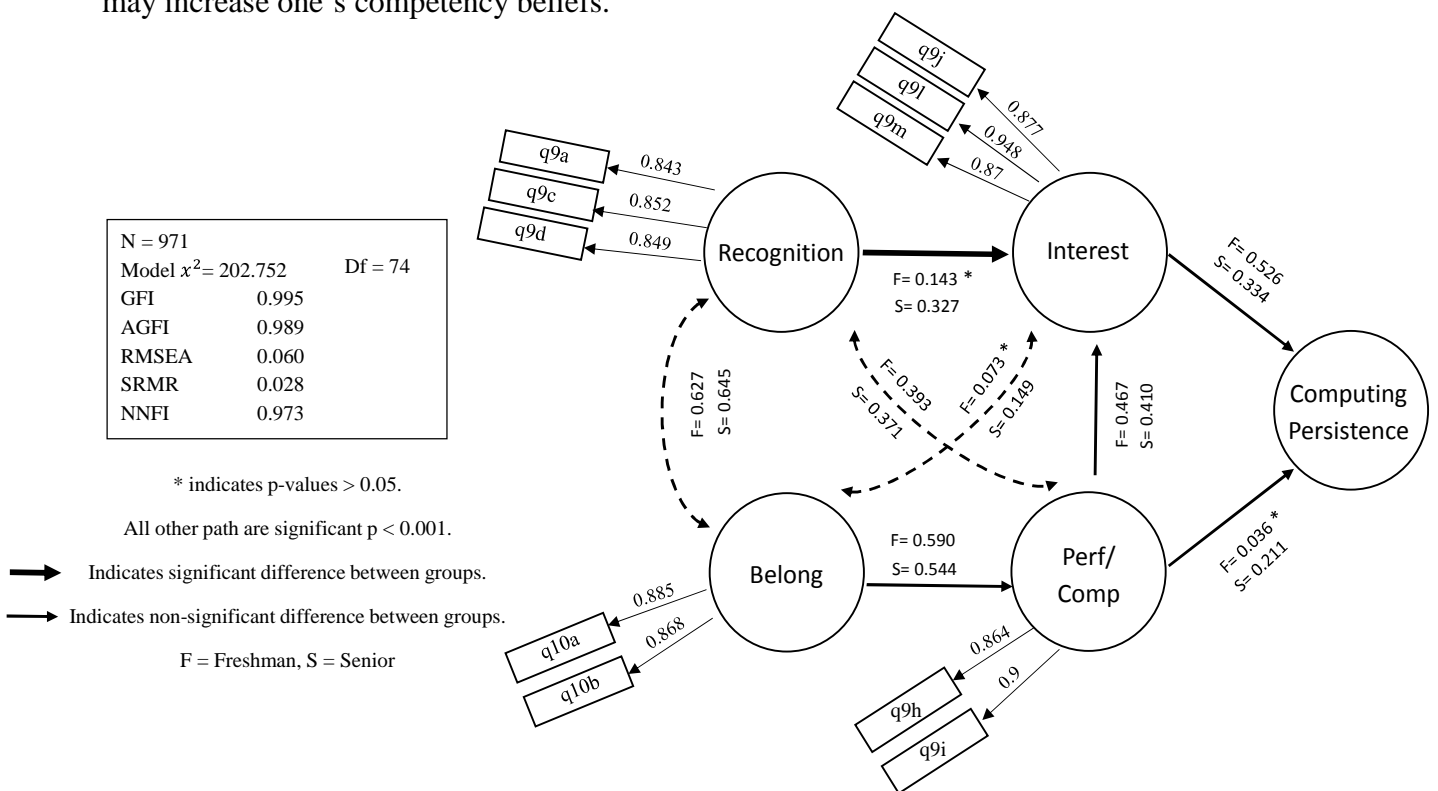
may increase one's competency beliefs.

q9j
q9l
q9m
0.877
0.948
0.87

q9a
q9c
q9d
0.843
0.852
0.849

| N = 971 | | |
|---|---|---|
| Model $x^2$= 202.752 | | Df = 74 |
| GFI | 0.995 | |
| AGFI | 0.989 | |
| RMSEA | 0.060 | |
| SRMR | 0.028 | |
| NNFI | 0.973 | |

Recognition
Interest
F= 0.143 *
S= 0.327
F= 0.526
S= 0.334
Computing Persistence

F= 0.627
S= 0.645
F= 0.393
S= 0.371
F= 0.073 *
S= 0.149
F= 0.467
S= 0.410

* indicates p-values > 0.05.

All other path are significant p < 0.001.

Indicates significant difference between groups.

Indicates non-significant difference between groups.

F = Freshman, S = Senior

Belong
F= 0.590
S= 0.544
Perf/ Comp
F= 0.036 *
S= 0.211

0.885
0.868
q10a
q10b

0.864
0.9
q9h
q9i